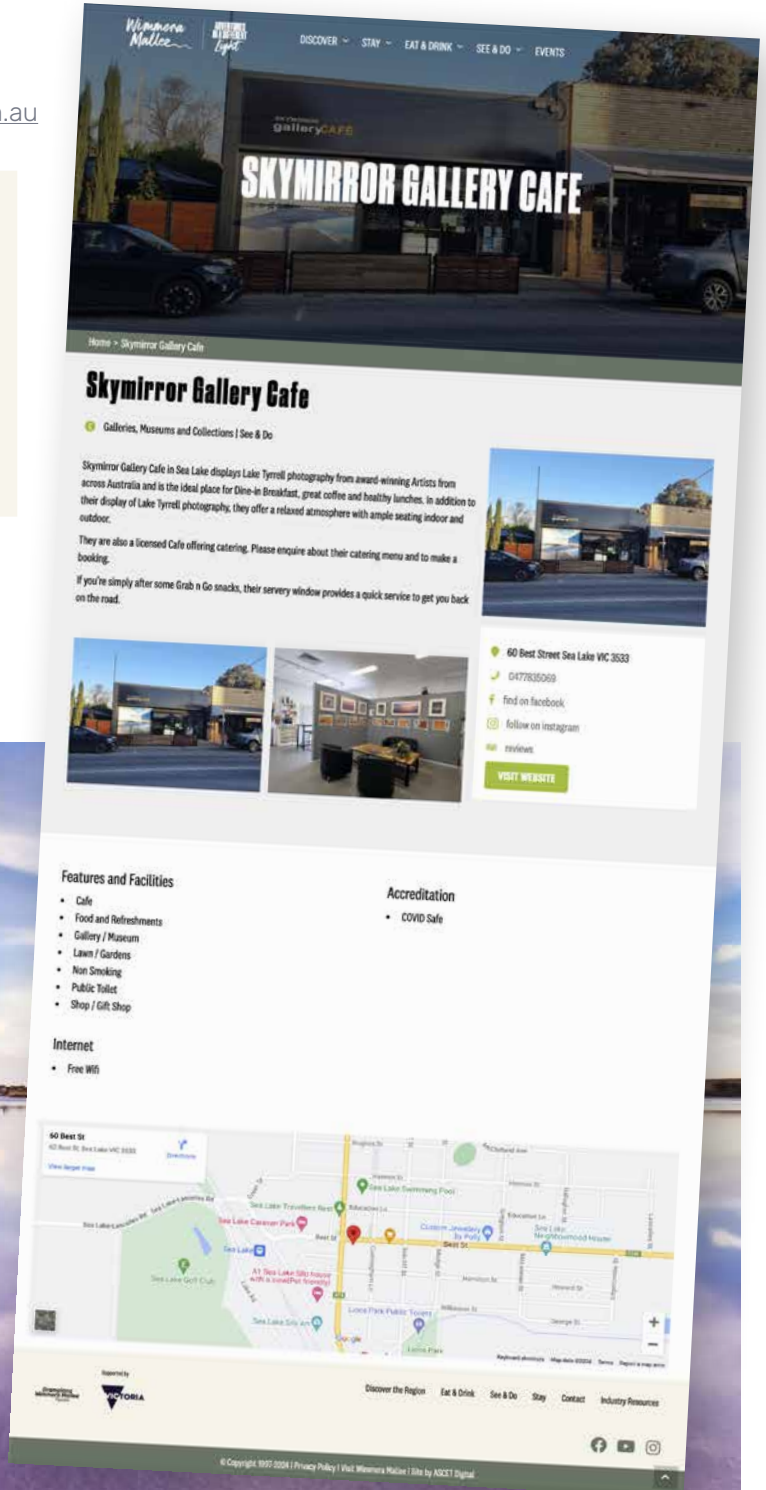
n.au

Wimmera Mallee

DISCOVER STAY EAT & DRINK SEE & DO EVENTS

gallery CAFE

SKYMIRROR GALLERY CAFE

Home > Skymirror Gallery Cafe

Skymirror Gallery Cafe

Galleries, Museums and Collections | See & Do

Skymirror Gallery Cafe in Sea Lake displays Lake Tyrrell photography from award-winning Artists from across Australia and is the ideal place for Dine-in Breakfast, great coffee and healthy lunches. In addition to their display of Lake Tyrrell photography, they offer a relaxed atmosphere with ample seating indoor and outdoor.

They are also a licensed Cafe offering catering. Please enquire about their catering menu and to make a booking.

If you're simply after some Grab n Go snacks, their servery window provides a quick service to get you back on the road.

60 Best Street Sea Lake VIC 3533
0477835069
find on facebook
follow on instagram
reviews
VISIT WEBSITE

Features and Facilities
- Cafe
- Food and Refreshments
- Gallery / Museum
- Lawn / Gardens
- Non Smoking
- Public Toilet
- Shop / Gift Shop

Accreditation
- COVID Safe

Internet
- Free Wifi

60 Best St
60 Best St, Sea Lake VIC 3533
View larger map
Directions
Sea Lake Swimming Pool
Sea Lake Travellers Rest
Sea Lake Caravan Park
Sea Lake
Sea Lake Golf Club
Best St
A1 Sea Lake Silo house with a loo(Pet friendly)
Sea Lake Neighbourhood House
Lions Park Public Toilets
Sea Lake Silo art
Google

Supported by
VICTORIA

Discover the Region Eat & Drink See & Do Stay Contact Industry Resources

© Copyright 1997-2024 | Privacy Policy | Visit Wimmera Mallee | Site by ASCET Digital